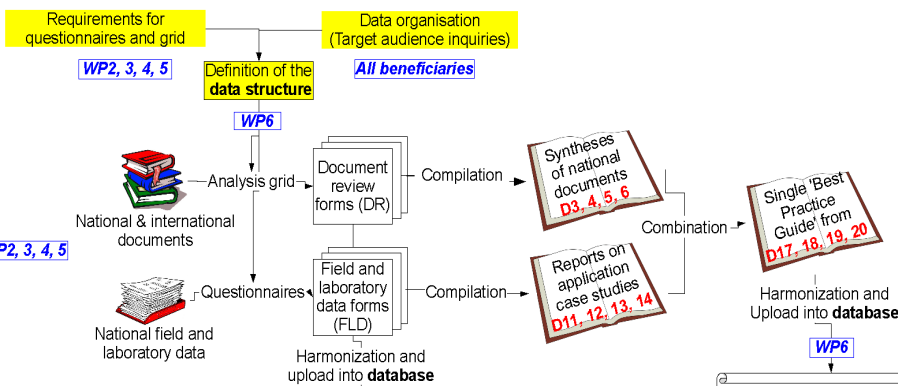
Requirements for questionnaires and grid

Data organisation (Target audience inquiries)

WP2, 3, 4, 5

Definition of the **data structure**

All beneficiaries

WP6

National & international documents

Analysis grid

Document review forms (DR)

Compilation

Syntheses of national documents D3, 4, 5, 6

Combination

Single 'Best Practice Guide' from D17, 18, 19, 20

P2, 3, 4, 5

National field and laboratory data

Questionnaires

Field and laboratory data forms (FLD)

Compilation

Reports on application case studies D11, 12, 13, 14

Harmonization and Upload into **database**

WP6

Harmonization and upload into **database**